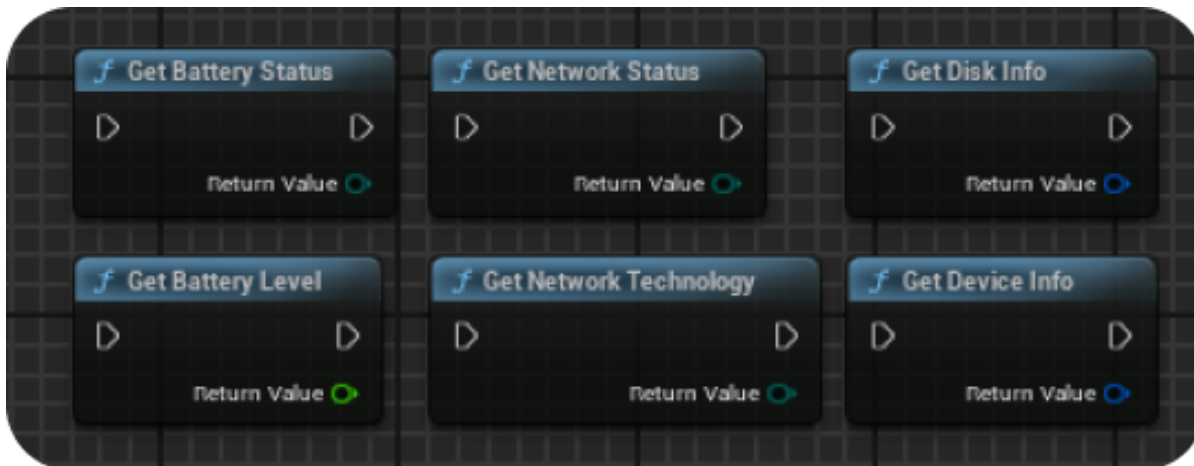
f Get Battery Status

Return Value

f Get Network Status

Return Value

f Get Disk Info

Return Value

f Get Battery Level

Return Value

f Get Network Technology

Return Value

f Get Device Info

Return Value